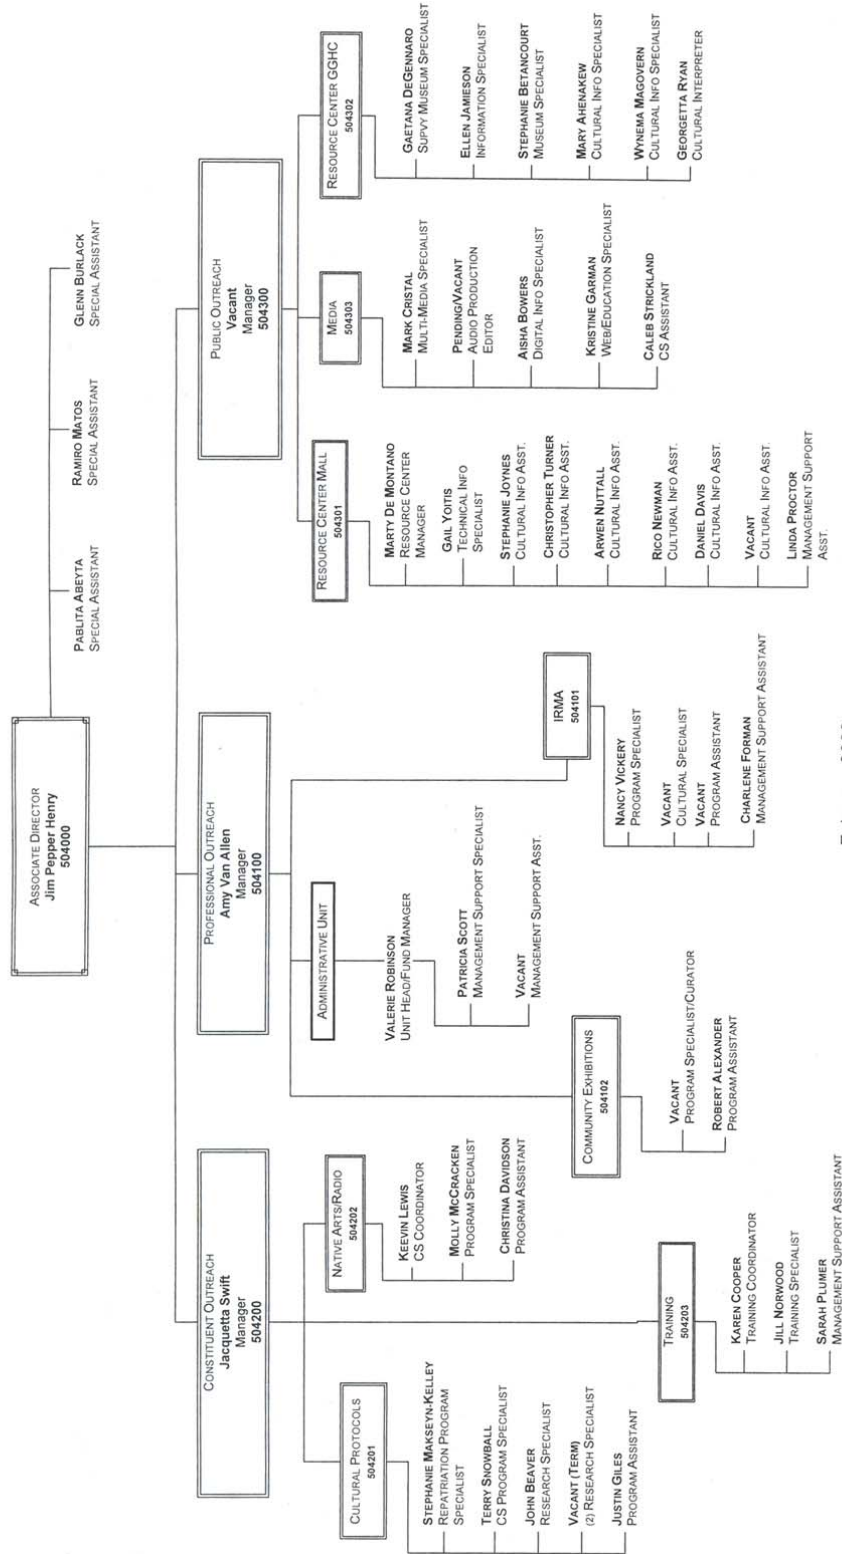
Associate Director
Jim Pepper Henry
504000

Pablita Abeyta
Special Assistant

Ramiro Matos
Special Assistant

Glenn Burlack
Special Assistant

Constituent Outreach
Jacquetta Swift
Manager
504200

Cultural Protocols
504201

Stephanie Makseyn-Kelley
Repatriation Program Specialist

Terry Snowball
CS Program Specialist

John Beaver
Research Specialist

Vacant (Term)
(2) Research Specialist

Justin Giles
Program Assistant

Native Arts/Radio
504202

Keevin Lewis
CS Coordinator

Molly McCracken
Program Specialist

Christina Davidson
Program Assistant

Training
504203

Karen Cooper
Training Coordinator

Jill Norwood
Training Specialist

Sarah Plumer
Management Support Assistant

Professional Outreach
Amy Van Allen
Manager
504100

Administrative Unit

Valerie Robinson
Unit Head/Fund Manager

Patricia Scott
Management Support Specialist

Vacant
Management Support Asst.

Community Exhibitions
504102

Vacant
Program Specialist/Curator

Robert Alexander
Program Assistant

IRMA
504101

Nancy Vickery
Program Specialist

Vacant
Cultural Specialist

Vacant
Program Assistant

Charlene Forman
Management Support Assistant

Public Outreach
Vacant
Manager
504300

Resource Center Mall
504301

Marty De Montano
Resource Center Manager

Gail Yoitis
Technical Info Specialist

Stephanie Joynes
Cultural Info Asst.

Christopher Turner
Cultural Info Asst.

Arwen Nuttall
Cultural Info Asst.

Rico Newman
Cultural Info Asst.

Daniel Davis
Cultural Info Asst.

Vacant
Cultural Info Asst.

Linda Proctor
Management Support Asst.

Media
504303

Mark Cristal
Multi-Media Specialist

Pending/Vacant
Audio Production Editor

Aisha Bowers
Digital Info Specialist

Kristine Garman
Web/Education Specialist

Caleb Strickland
CS Assistant

Resource Center GGHC
504302

Gaetana DeGennaro
Supvy Museum Specialist

Ellen Jamieson
Information Specialist

Stephanie Betancourt
Museum Specialist

Mary Ahenakew
Cultural Info Specialist

Wynema Magovern
Cultural Info Specialist

Georgetta Ryan
Cultural Interpreter